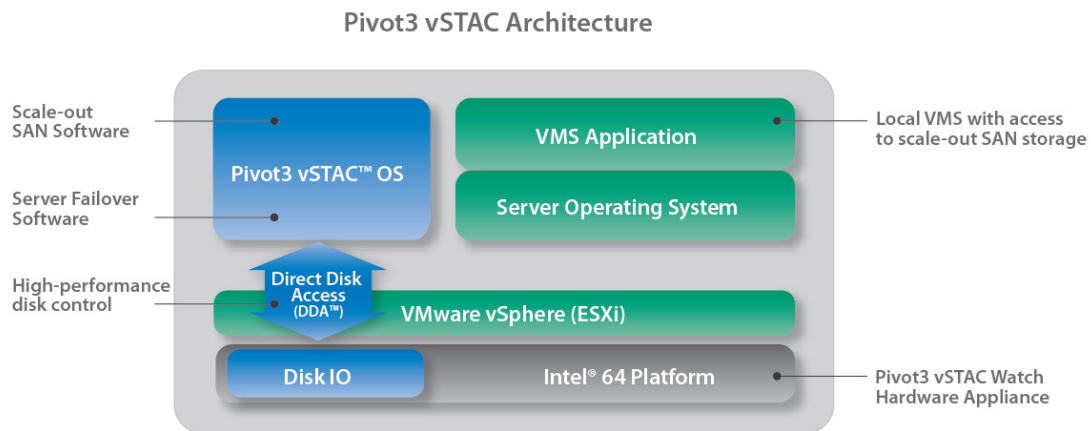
Pivot3 vSTAC Architecture

Scale-out SAN Software

Server Failover Software

High-performance disk control

Pivot3 vSTAC™ OS

VMS Application

Server Operating System

Direct Disk Access (DDA™)

VMware vSphere (ESXi)

Disk IO

Intel® 64 Platform

Local VMS with access to scale-out SAN storage

Pivot3 vSTAC Watch Hardware Appliance